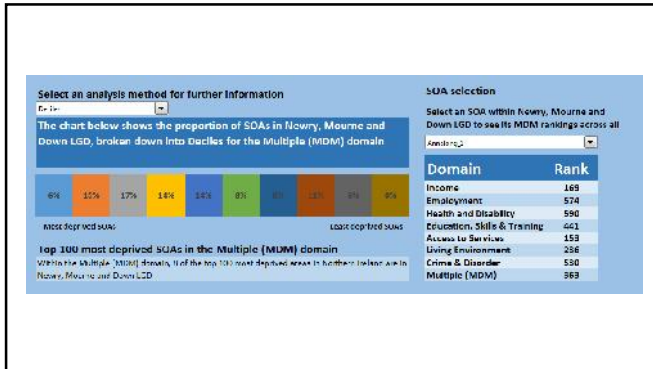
Select an analysis method for further information

Deciles

The chart below shows the proportion of SOAs in Newry, Mourne and Down LGD, broken down into Deciles for the Multiple (MDM) domain

| 6% | 11% | 17% | 14% | 14% | 8% | 8% | 11% | 6% | 6% |
|---|---|---|---|---|---|---|---|---|---|

Most deprived SOAs

Least deprived SOAs

Top 100 most deprived SOAs in the Multiple (MDM) domain

Within the Multiple (MDM) domain, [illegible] of the top 100 most deprived areas in Northern Ireland are in Newry, Mourne and Down LGD

SOA selection

Select an SOA within Newry, Mourne and Down LGD to see its MDM rankings across all

Annalong_1

| Domain | Rank |
|---|---|
| Income | 169 |
| Employment | 574 |
| Health and Disability | 590 |
| Education, Skills & Training | 441 |
| Access to Services | 153 |
| Living Environment | 236 |
| Crime & Disorder | 530 |
| Multiple (MDM) | 363 |